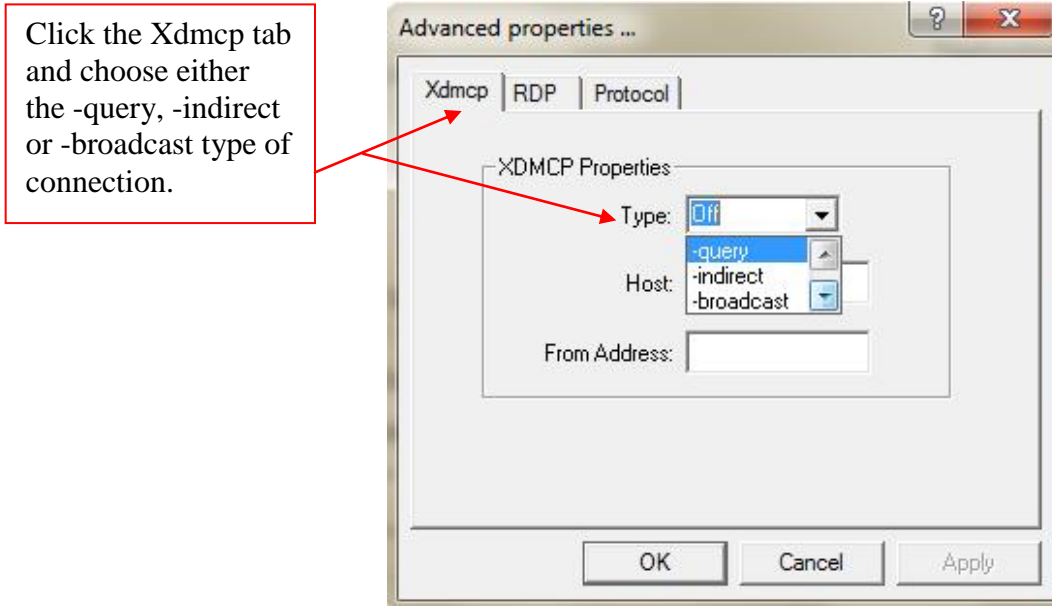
Click the Xdmcp tab and choose either the -query, -indirect or -broadcast type of connection.

Advanced properties ...

?

X

Xdmcp

RDP

Protocol

XDMCP Properties

Type:

Off

-query

-indirect

-broadcast

Host:

From Address:

OK

Cancel

Apply